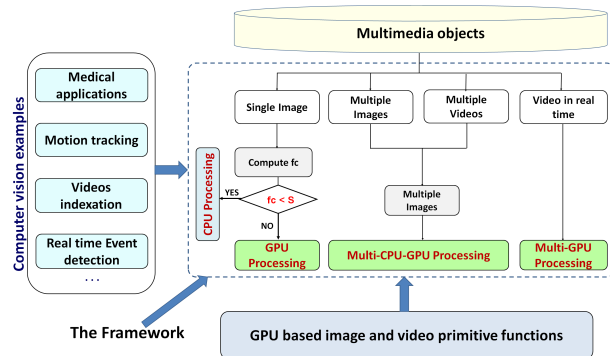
Multimedia objects

Computer vision examples

Medical applications

Motion tracking

Videos indexation

Real time Event detection

. . .

Single Image

Multiple Images

Multiple Videos

Video in real time

Compute fc

CPU Processing

YES

fc < S

NO

Multiple Images

GPU Processing

Multi-CPU-GPU Processing

Multi-GPU Processing

The Framework

GPU based image and video primitive functions